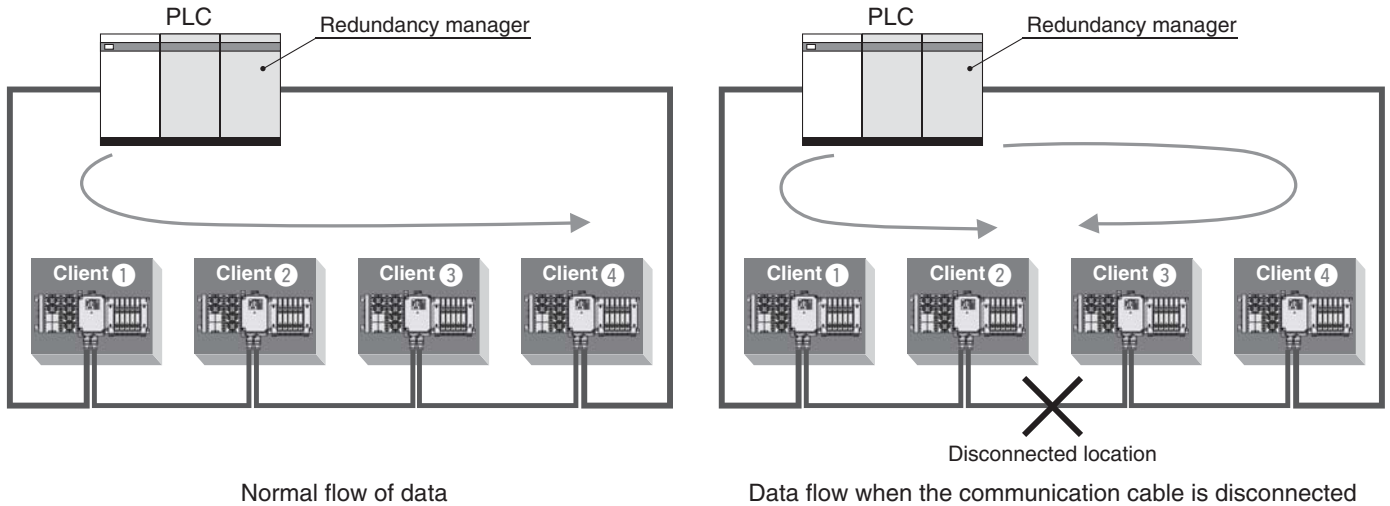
PLC
Redundancy manager

Client 1
Client 2
Client 3
Client 4

Normal flow of data

PLC
Redundancy manager

Client 1
Client 2
Client 3
Client 4

Disconnected location

Data flow when the communication cable is disconnected